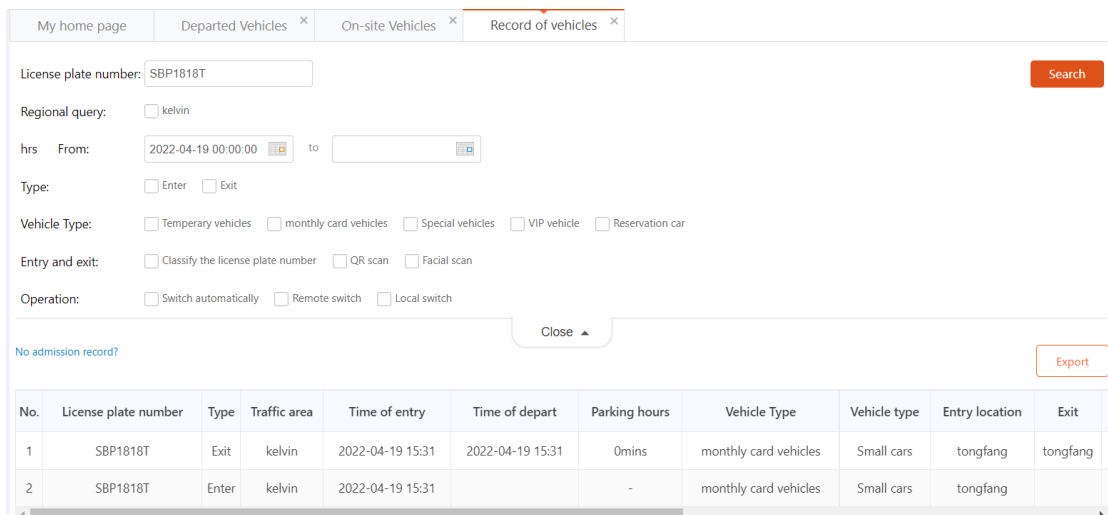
My home page | Departed Vehicles × | On-site Vehicles × | Record of vehicles ×

License plate number: SBP1818T

Search

Regional query: kelvin

hrs From: 2022-04-19 00:00:00 to

Type: Enter Exit

Vehicle Type: Temperary vehicles monthly card vehicles Special vehicles VIP vehicle Reservation car

Entry and exit: Classify the license plate number QR scan Facial scan

Operation: Switch automatically Remote switch Local switch

Close ▲

No admission record?

Export

| No. | License plate number | Type | Traffic area | Time of entry | Time of depart | Parking hours | Vehicle Type | Vehicle type | Entry location | Exit |
|---|---|---|---|---|---|---|---|---|---|---|
| 1 | SBP1818T | Exit | kelvin | 2022-04-19 15:31 | 2022-04-19 15:31 | 0mins | monthly card vehicles | Small cars | tongfang | tongfang |
| 2 | SBP1818T | Enter | kelvin | 2022-04-19 15:31 | | - | monthly card vehicles | Small cars | tongfang | |